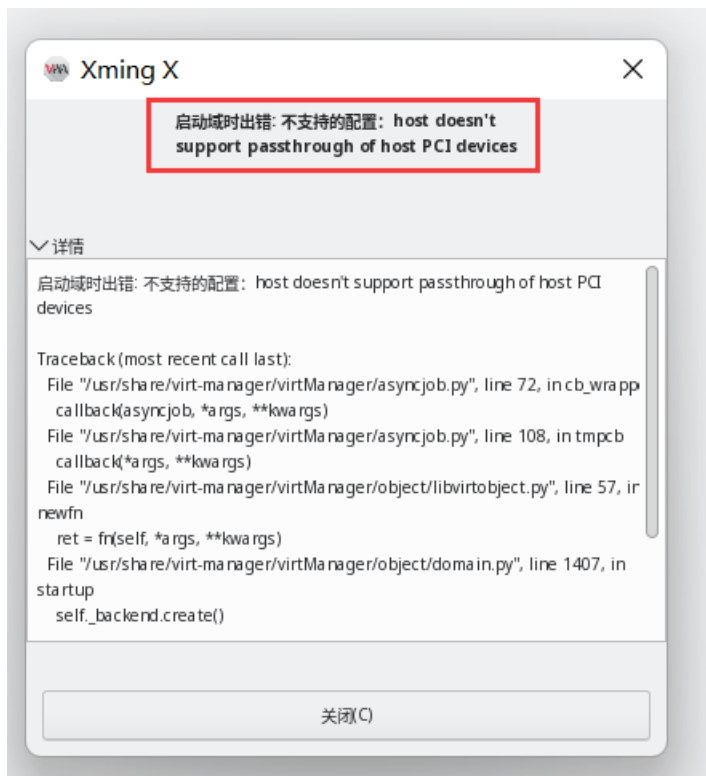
Xming X

启动域时出错: 不支持的配置：host doesn't support passthrough of host PCI devices

详情

启动域时出错: 不支持的配置：host doesn't support passthrough of host PCI devices

Traceback (most recent call last):
  File "/usr/share/virt-manager/virtManager/asyncjob.py", line 72, in cb_wrapp
    callback(asyncjob, *args, **kwargs)
  File "/usr/share/virt-manager/virtManager/asyncjob.py", line 108, in tmpcb
    callback(*args, **kwargs)
  File "/usr/share/virt-manager/virtManager/object/libvirtobject.py", line 57, in newfn
    ret = fn(self, *args, **kwargs)
  File "/usr/share/virt-manager/virtManager/object/domain.py", line 1407, in startup
    self._backend.create()

关闭(C)